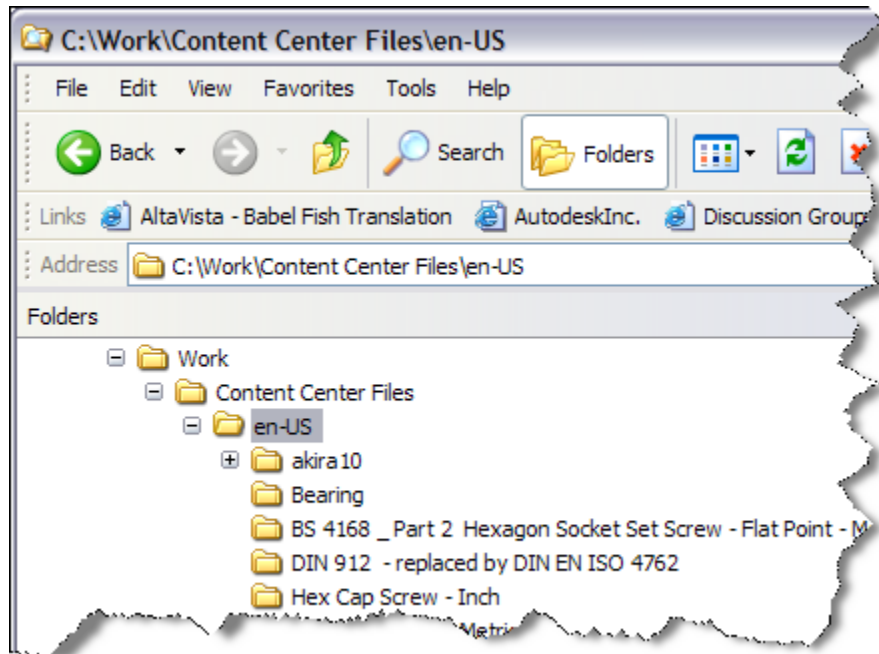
C:\Work\Content Center Files\en-US

File Edit View Favorites Tools Help

Back Search Folders

Links AltaVista - Babel Fish Translation AutodeskInc. Discussion Group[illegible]

Address C:\Work\Content Center Files\en-US

Folders

Work
Content Center Files
en-US
akira10
Bearing
BS 4168 _ Part 2 Hexagon Socket Set Screw - Flat Point - M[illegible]
DIN 912 - replaced by DIN EN ISO 4762
Hex Cap Screw - Inch
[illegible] Metri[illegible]